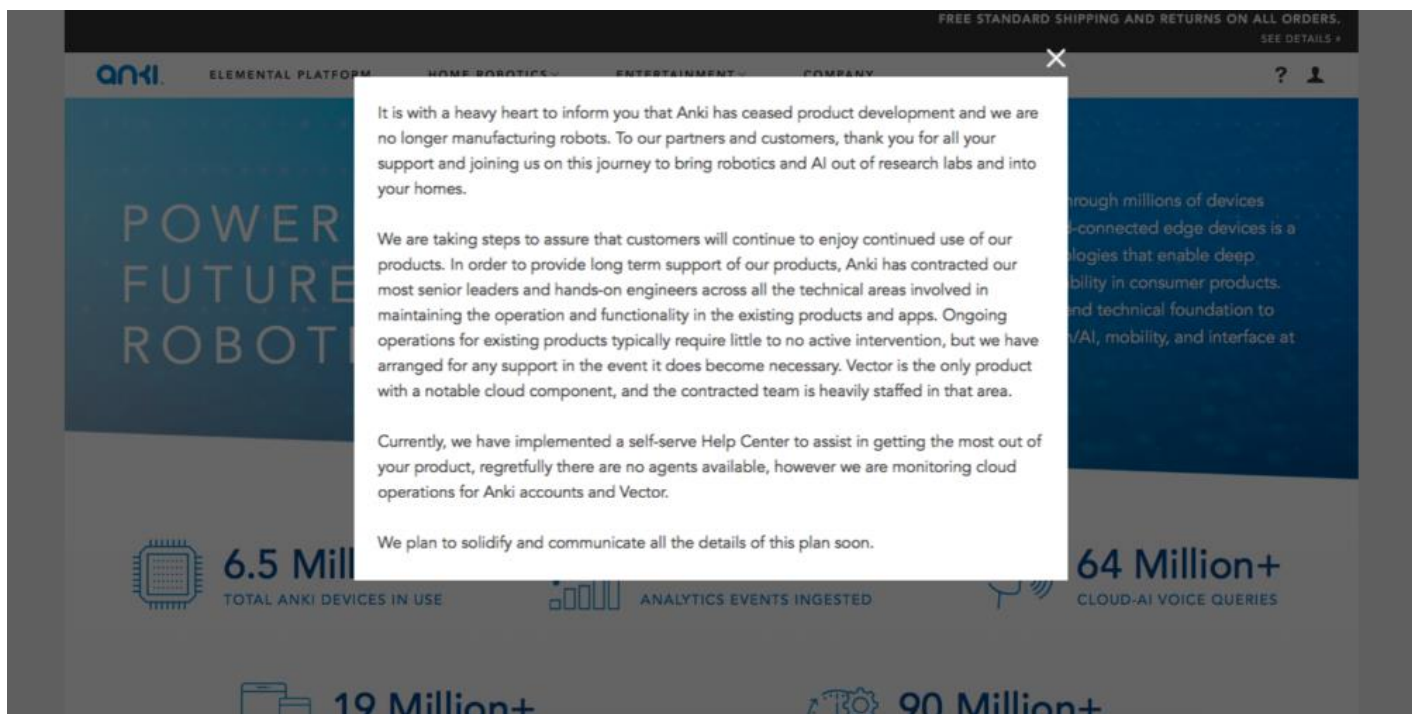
FREE STANDARD SHIPPING AND RETURNS ON ALL ORDERS.
SEE DETAILS »

anki ELEMENTAL PLATFORM HOME ROBOTICS ENTERTAINMENT COMPANY ? 

×

It is with a heavy heart to inform you that Anki has ceased product development and we are no longer manufacturing robots. To our partners and customers, thank you for all your support and joining us on this journey to bring robotics and AI out of research labs and into your homes.

We are taking steps to assure that customers will continue to enjoy continued use of our products. In order to provide long term support of our products, Anki has contracted our most senior leaders and hands-on engineers across all the technical areas involved in maintaining the operation and functionality in the existing products and apps. Ongoing operations for existing products typically require little to no active intervention, but we have arranged for any support in the event it does become necessary. Vector is the only product with a notable cloud component, and the contracted team is heavily staffed in that area.

Currently, we have implemented a self-serve Help Center to assist in getting the most out of your product, regretfully there are no agents available, however we are monitoring cloud operations for Anki accounts and Vector.

We plan to solidify and communicate all the details of this plan soon.

POWER
FUTURE
ROBOT

rough millions of devices
-connected edge devices is a
logies that enable deep
bility in consumer products.
nd technical foundation to
/AI, mobility, and interface at

6.5 Mill
TOTAL ANKI DEVICES IN USE

ANALYTICS EVENTS INGESTED

64 Million+
CLOUD-AI VOICE QUERIES

19 Million+

90 Million+